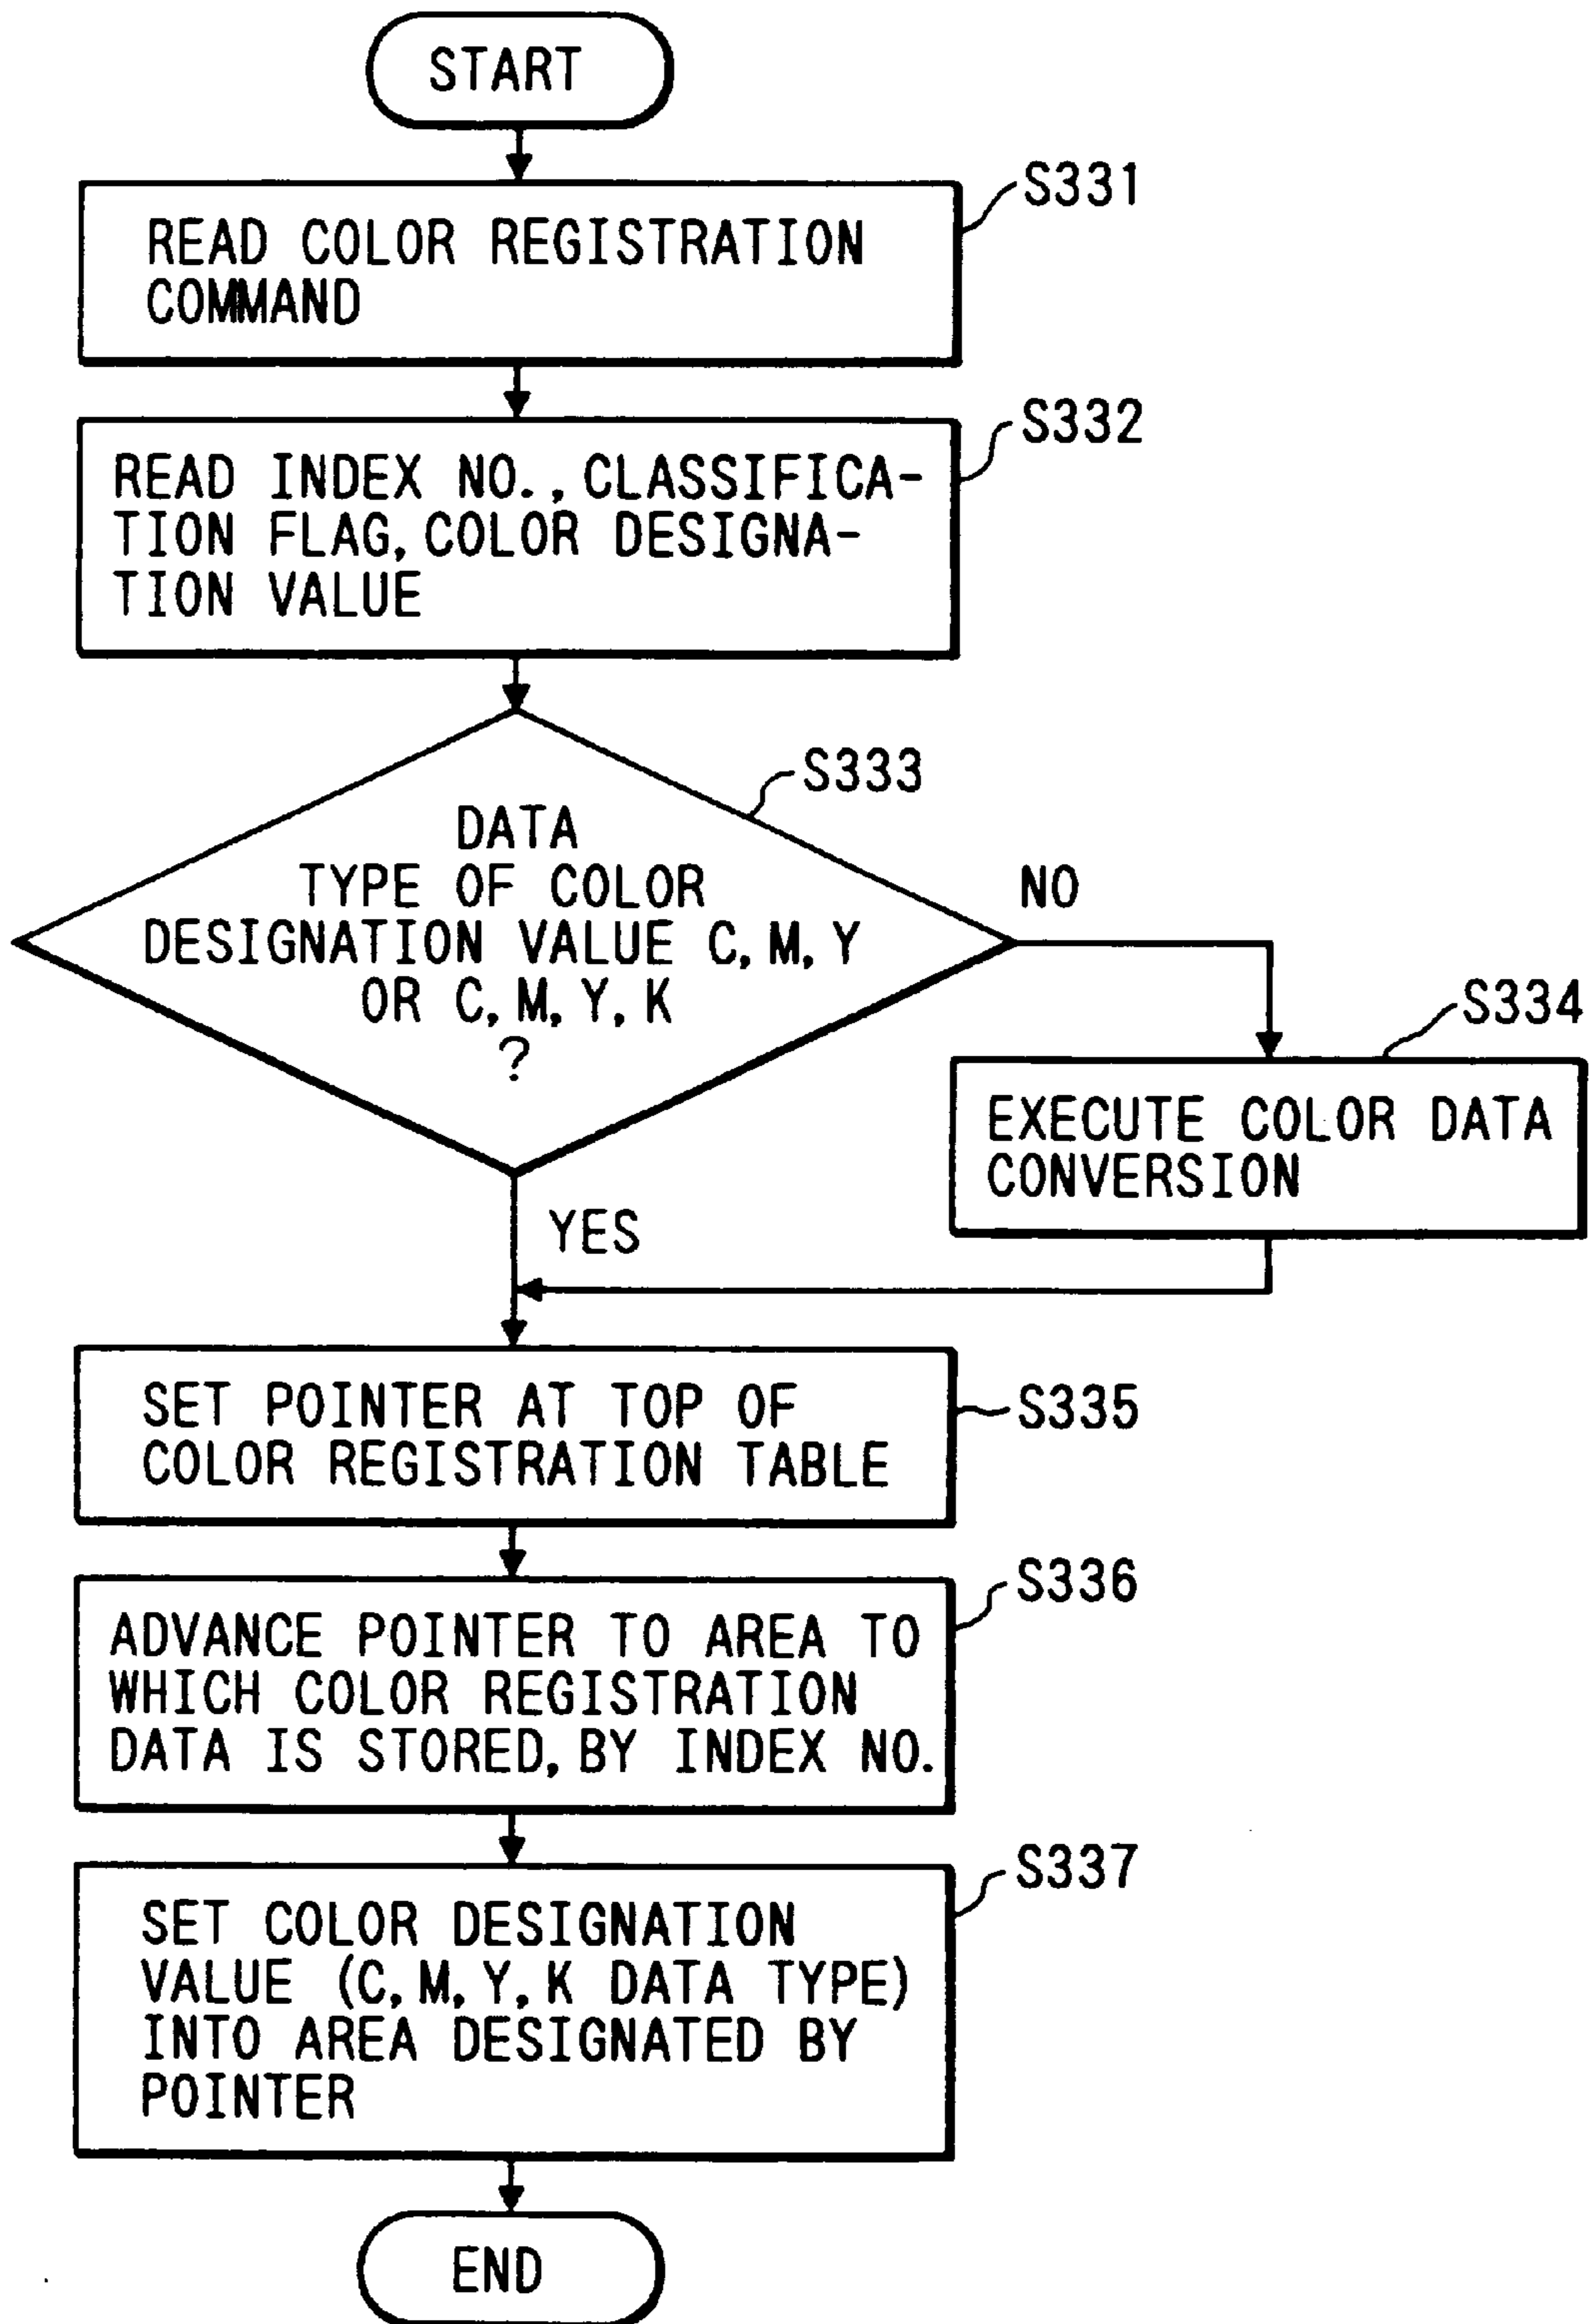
START

S331

READ COLOR REGISTRATION COMMAND

S332

READ INDEX NO., CLASSIFICATION FLAG, COLOR DESIGNATION VALUE

S333

DATA TYPE OF COLOR DESIGNATION VALUE C, M, Y OR C, M, Y, K ?

NO

S334

EXECUTE COLOR DATA CONVERSION

YES

SET POINTER AT TOP OF COLOR REGISTRATION TABLE

S335

S336

ADVANCE POINTER TO AREA TO WHICH COLOR REGISTRATION DATA IS STORED, BY INDEX NO.

S337

SET COLOR DESIGNATION VALUE (C, M, Y, K DATA TYPE) INTO AREA DESIGNATED BY POINTER

END